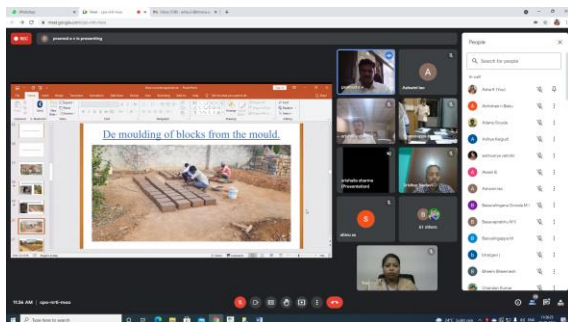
meet.google.com

REC

prashant n r is presenting

De moulding of blocks from the mould.

Aishwarya

Ashwini Iyer

Prashanth sharma (Presentation)

shiv sa

S

61 others

People

Search for people

In call

Ashwin Y Rao

Abhishek Iyer

Bhagyashree Jogi

Akshay Kulkarni

Arun Patel

Basavaraj M

11:26 AM | apx-vrtt-mxs

Type here to search